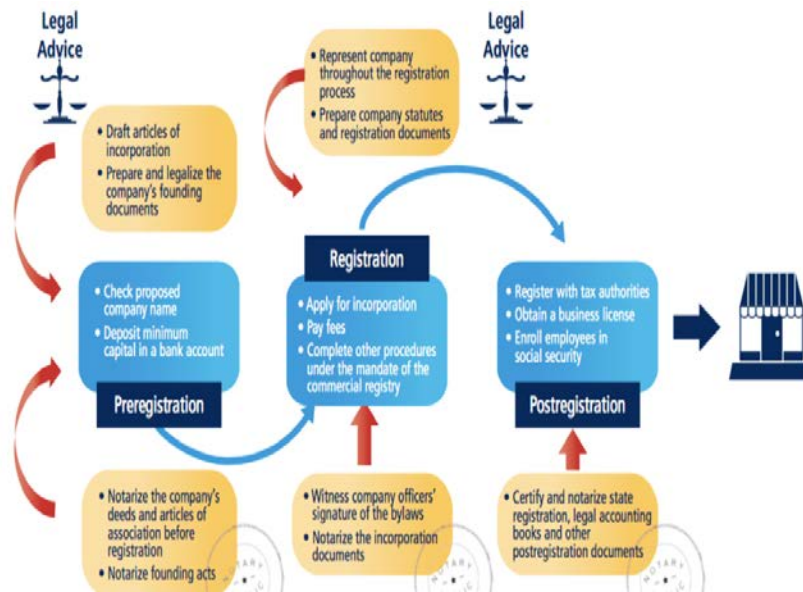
Legal Advice

• Draft articles of incorporation
• Prepare and legalize the company's founding documents

• Represent company throughout the registration process
• Prepare company statutes and registration documents

Legal Advice

• Check proposed company name
• Deposit minimum capital in a bank account

Preregistration

Registration

• Apply for incorporation
• Pay fees
• Complete other procedures under the mandate of the commercial registry

• Register with tax authorities
• Obtain a business license
• Enroll employees in social security

Postregistration

• Notarize the company's deeds and articles of association before registration
• Notarize founding acts

• Witness company officers' signature of the bylaws
• Notarize the incorporation documents

• Certify and notarize state registration, legal accounting books and other postregistration documents

NOTARY

NOTARY

NOTARY